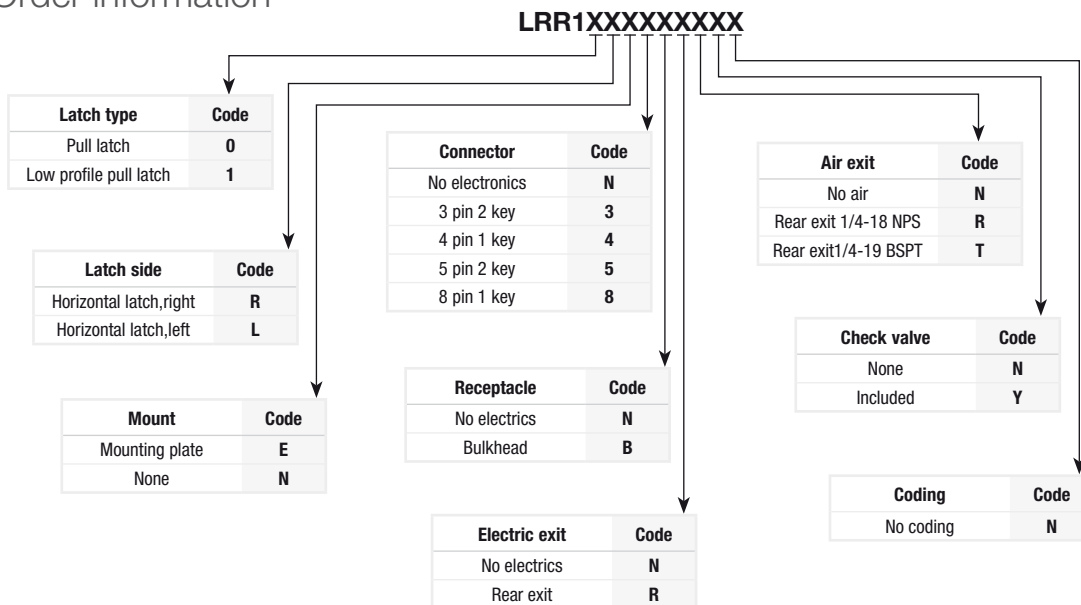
Order Information

LRR1XXXXXXXXX

| Latch type | Code |
|---|---|
| Pull latch | 0 |
| Low profile pull latch | 1 |

| Latch side | Code |
|---|---|
| Horizontal latch,right | R |
| Horizontal latch,left | L |

| Mount | Code |
|---|---|
| Mounting plate | E |
| None | N |

| Connector | Code |
|---|---|
| No electronics | N |
| 3 pin 2 key | 3 |
| 4 pin 1 key | 4 |
| 5 pin 2 key | 5 |
| 8 pin 1 key | 8 |

| Receptacle | Code |
|---|---|
| No electrics | N |
| Bulkhead | B |

| Electric exit | Code |
|---|---|
| No electrics | N |
| Rear exit | R |

| Air exit | Code |
|---|---|
| No air | N |
| Rear exit 1/4-18 NPS | R |
| Rear exit1/4-19 BSPT | T |

| Check valve | Code |
|---|---|
| None | N |
| Included | Y |

| Coding | Code |
|---|---|
| No coding | N |